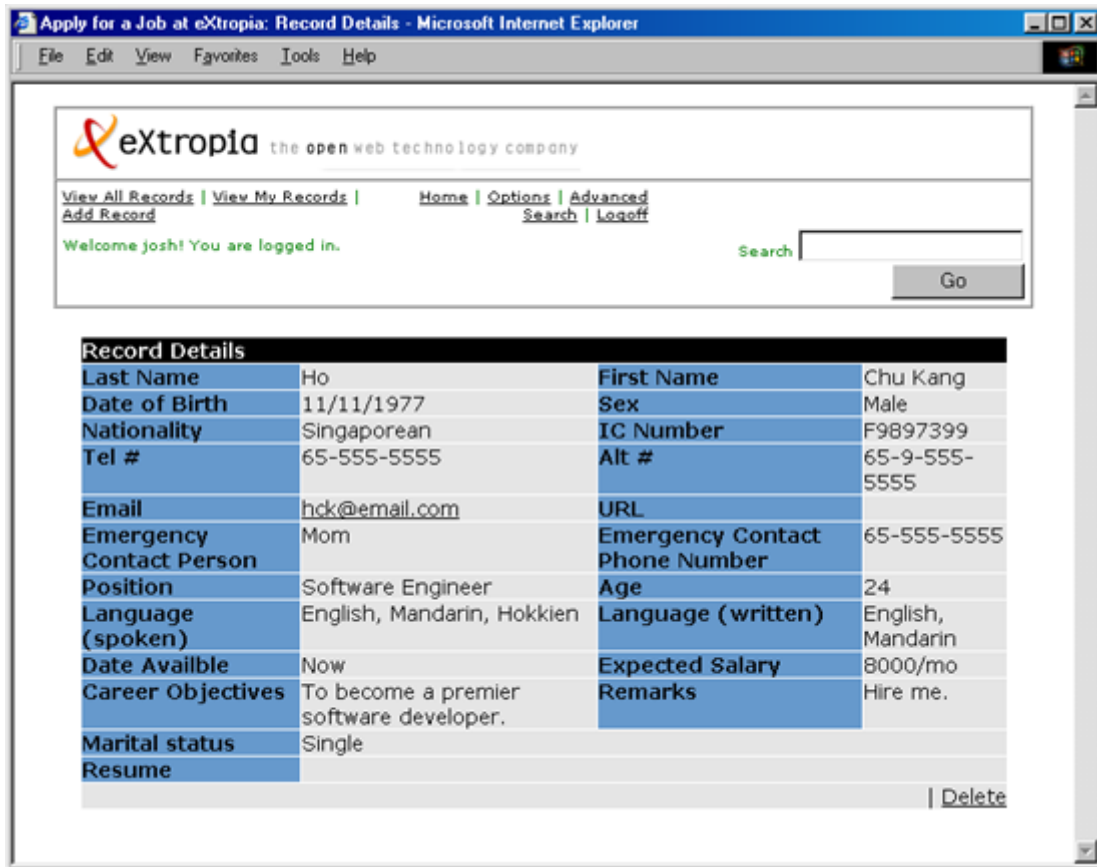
Apply for a Job at eXtropia: Record Details - Microsoft Internet Explorer

File Edit View Favorites Tools Help

eXtropia the open web technology company

View All Records | View My Records | Add Record

Home | Options | Advanced Search | Logoff

Welcome josh! You are logged in.

Search

Go

| Record Details | | | |
|---|---|---|---|
| Last Name | Ho | First Name | Chu Kang |
| Date of Birth | 11/11/1977 | Sex | Male |
| Nationality | Singaporean | IC Number | F9897399 |
| Tel # | 65-555-5555 | Alt # | 65-9-555-5555 |
| Email | hck@email.com | URL | |
| Emergency Contact Person | Mom | Emergency Contact Phone Number | 65-555-5555 |
| Position | Software Engineer | Age | 24 |
| Language (spoken) | English, Mandarin, Hokkien | Language (written) | English, Mandarin |
| Date Availble | Now | Expected Salary | 8000/mo |
| Career Objectives | To become a premier software developer. | Remarks | Hire me. |
| Marital status | Single | | |
| Resume | | | |

| Delete